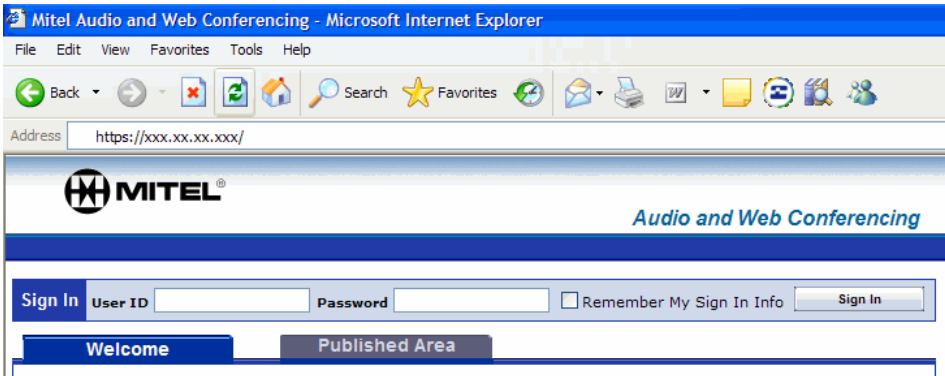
Mitel Audio and Web Conferencing - Microsoft Internet Explorer

File Edit View Favorites Tools Help

Back Search Favorites

Address https://xxx.xx.xx.xxx/

MITEL®

Audio and Web Conferencing

Sign In User ID Password Remember My Sign In Info Sign In

Welcome Published Area